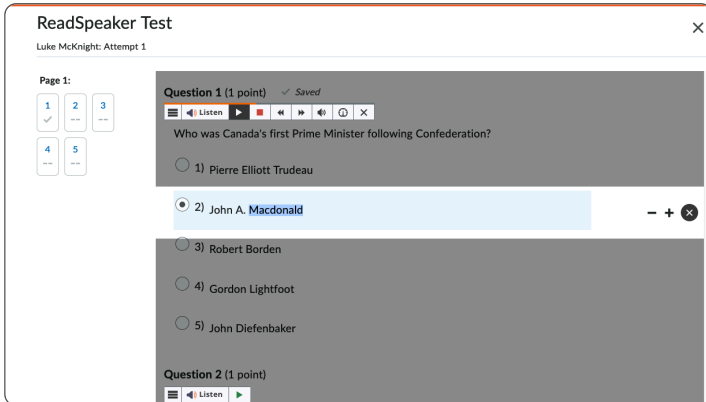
ReadSpeaker Test

Luke McKnight: Attempt 1

Page 1:

1 ✓ 2 -- 3 --
4 -- 5 --

Question 1 (1 point) ✓ Saved

Listen

Who was Canada's first Prime Minister following Confederation?

1) Pierre Elliott Trudeau

2) John A. Macdonald

− +

3) Robert Borden

4) Gordon Lightfoot

5) John Diefenbaker

Question 2 (1 point)

Listen